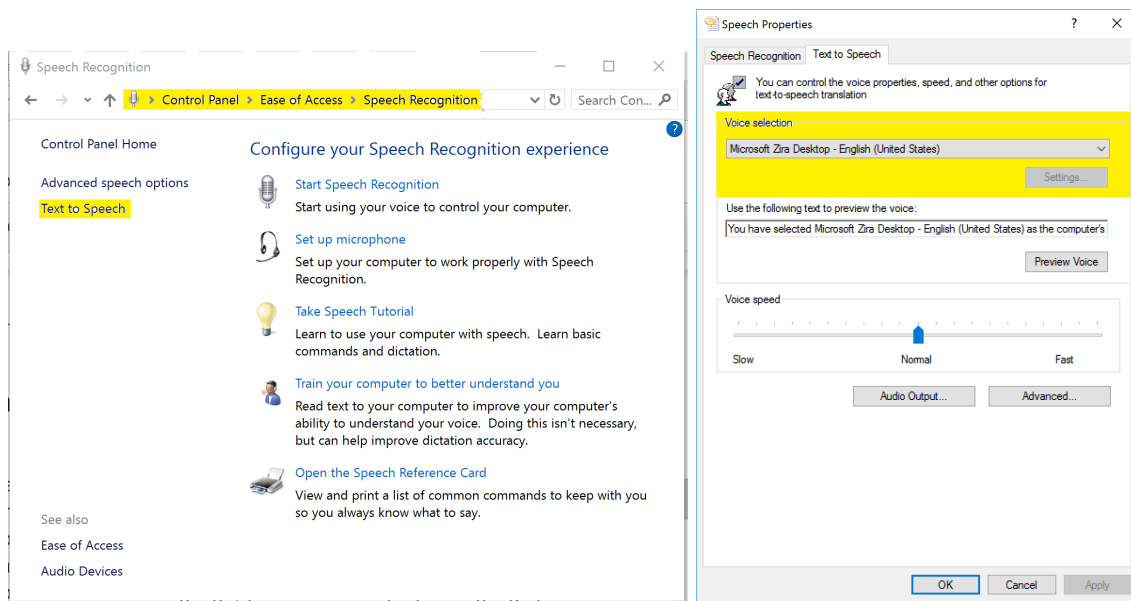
Speech Recognition

Control Panel › Ease of Access › Speech Recognition

Search Con...

Control Panel Home

Advanced speech options

Text to Speech

Configure your Speech Recognition experience

Start Speech Recognition
Start using your voice to control your computer.

Set up microphone
Set up your computer to work properly with Speech Recognition.

Take Speech Tutorial
Learn to use your computer with speech. Learn basic commands and dictation.

Train your computer to better understand you
Read text to your computer to improve your computer's ability to understand your voice. Doing this isn't necessary, but can help improve dictation accuracy.

Open the Speech Reference Card
View and print a list of common commands to keep with you so you always know what to say.

See also

Ease of Access

Audio Devices

Speech Properties

?

Speech Recognition | Text to Speech

You can control the voice properties, speed, and other options for text-to-speech translation

Voice selection

Microsoft Zira Desktop - English (United States)

Settings...

Use the following text to preview the voice:

You have selected Microsoft Zira Desktop - English (United States) as the computer's

Preview Voice

Voice speed

Slow | Normal | Fast

Audio Output...

Advanced...

OK | Cancel | Apply